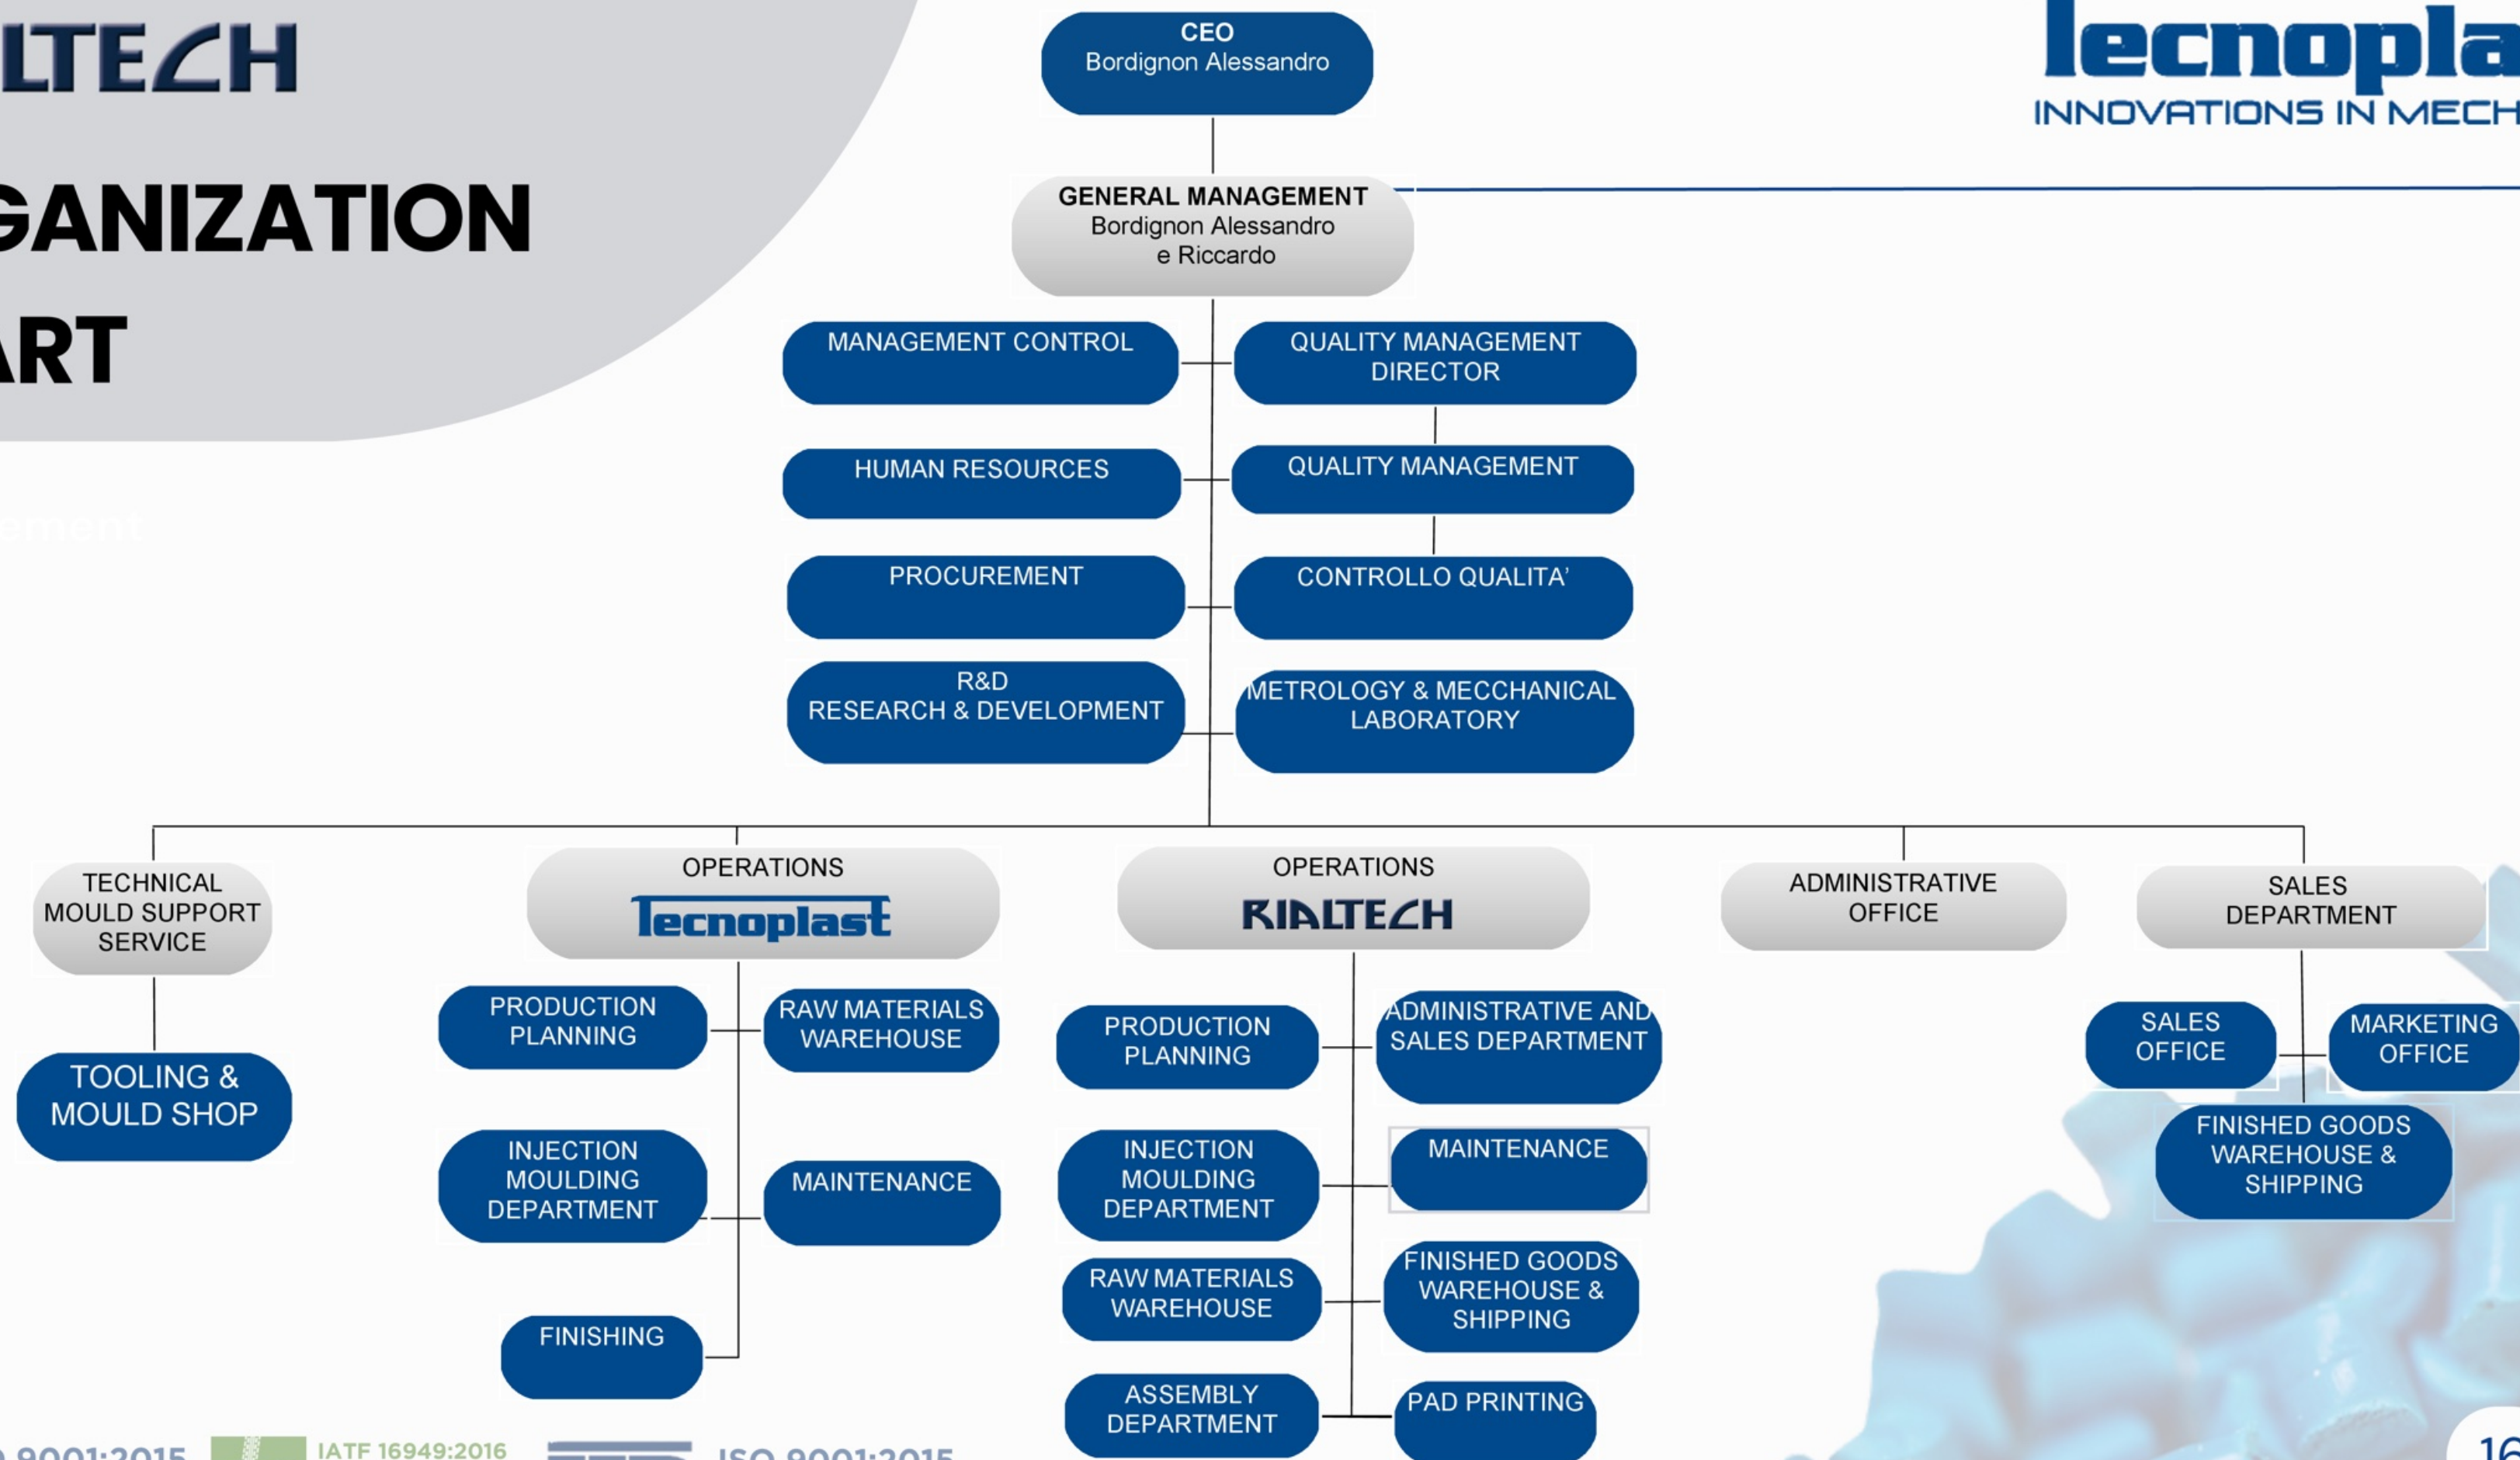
LTECH

GANIZATION

ART

ement

CEO
Bordignon Alessandro

lecnopla
INNOVATIONS IN MECH

GENERAL MANAGEMENT
Bordignon Alessandro e Riccardo

MANAGEMENT CONTROL

QUALITY MANAGEMENT DIRECTOR

HUMAN RESOURCES

QUALITY MANAGEMENT

PROCUREMENT

CONTROLLO QUALITA'

R&D
RESEARCH & DEVELOPMENT

METROLOGY & MECCHANICAL LABORATORY

TECHNICAL MOULD SUPPORT SERVICE

TOOLING & MOULD SHOP

OPERATIONS
Tecnoplast

PRODUCTION PLANNING

RAW MATERIALS WAREHOUSE

INJECTION MOULDING DEPARTMENT

MAINTENANCE

FINISHING

OPERATIONS
RIALTECH

PRODUCTION PLANNING

ADMINISTRATIVE AND SALES DEPARTMENT

INJECTION MOULDING DEPARTMENT

MAINTENANCE

RAW MATERIALS WAREHOUSE

FINISHED GOODS WAREHOUSE & SHIPPING

ASSEMBLY DEPARTMENT

PAD PRINTING

ADMINISTRATIVE OFFICE

SALES DEPARTMENT

SALES OFFICE

MARKETING OFFICE

FINISHED GOODS WAREHOUSE & SHIPPING

9001:2015 IATF 16949:2016 ISO 9001:2015

16